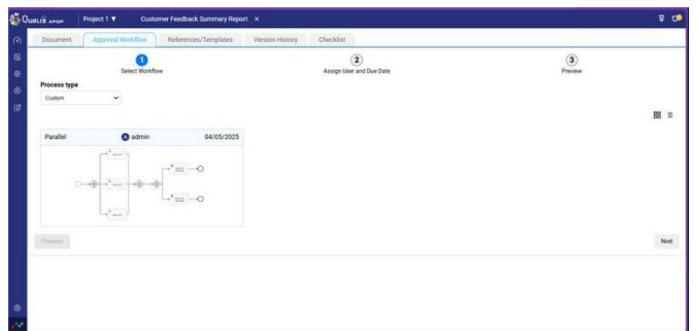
Qualis

Project 1 ▼

Customer Feedback Summary Report ×

Document

Approval Workflow

References/Templates

Version History

Checklist

1
Select Workflow

2
Assign User and Due Date

3
Preview

Process type

Custom

Parallel

admin

04/05/2025

Previous

Next